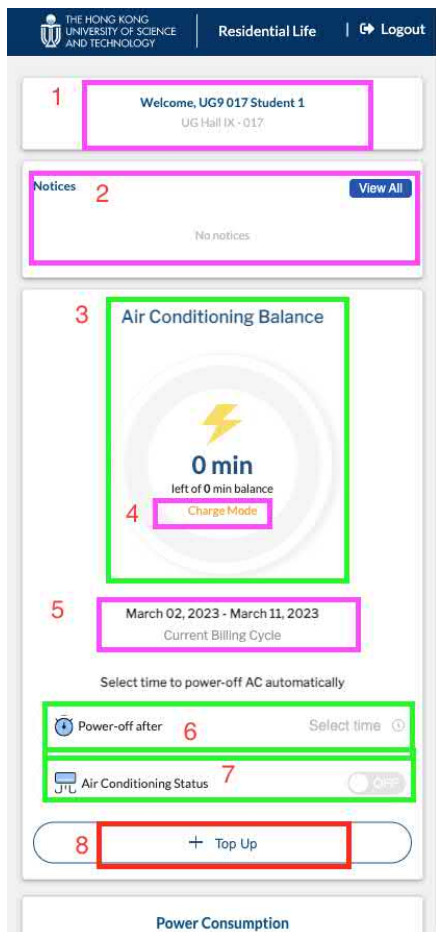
THE HONG KONG UNIVERSITY OF SCIENCE AND TECHNOLOGY

Residential Life

Logout

1

Welcome, UG9 017 Student 1

UG Hall IX - 017

Notices

2

View All

No notices

3

Air Conditioning Balance

0 min

left of 0 min balance

4

Charge Mode

5

March 02, 2023 - March 11, 2023

Current Billing Cycle

Select time to power-off AC automatically

Power-off after

6

Select time

Air Conditioning Status

7

OFF

8

+ Top Up

Power Consumption